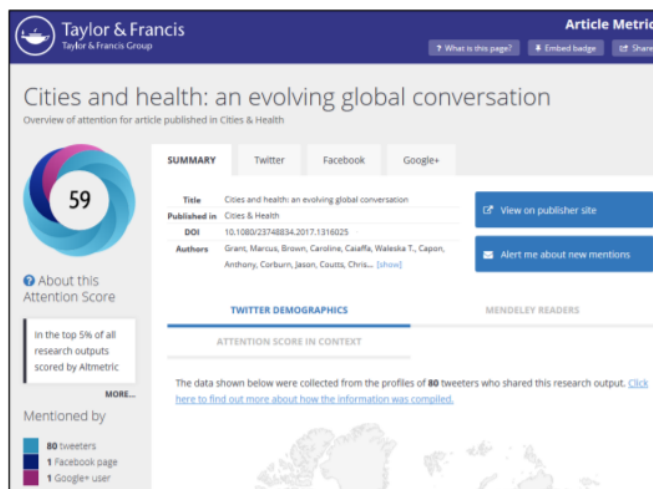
Taylor & Francis
Taylor & Francis Group

Article Metric

? What is this page?
Embed badge
Share

Cities and health: an evolving global conversation

Overview of attention for article published in Cities & Health

59

About this Attention Score

In the top 5% of all research outputs scored by Altmetric

MORE...

Mentioned by

80 tweeters
1 Facebook page
1 Google+ user

SUMMARY
Twitter
Facebook
Google+

| | |
|---|---|
| Title | Cities and health: an evolving global conversation |
| Published in | Cities & Health |
| DOI | 10.1080/23748834.2017.1316025 |
| Authors | Grant, Marcus, Brown, Caroline, Caiaffa, Waleska T., Capon, Anthony, Corburn, Jason, Coutts, Chris... [show] |

View on publisher site

Alert me about new mentions

TWITTER DEMOGRAPHICS

MENDELEY READERS

ATTENTION SCORE IN CONTEXT

The data shown below were collected from the profiles of 80 tweeters who shared this research output. Click here to find out more about how the information was compiled.